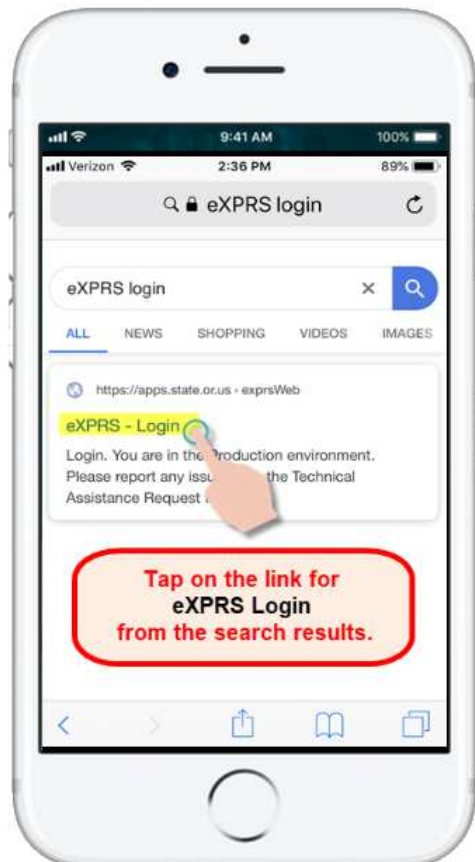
9:41 AM
100%
Verizon
2:36 PM
89%
eXPRS login

eXPRS login
ALL NEWS SHOPPING VIDEOS IMAGES

https://apps.state.or.us › exprsWeb
eXPRS - Login
Login. You are in the Production environment. Please report any issu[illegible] the Technical Assistance Request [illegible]

Tap on the link for
eXPRS Login
from the search results.